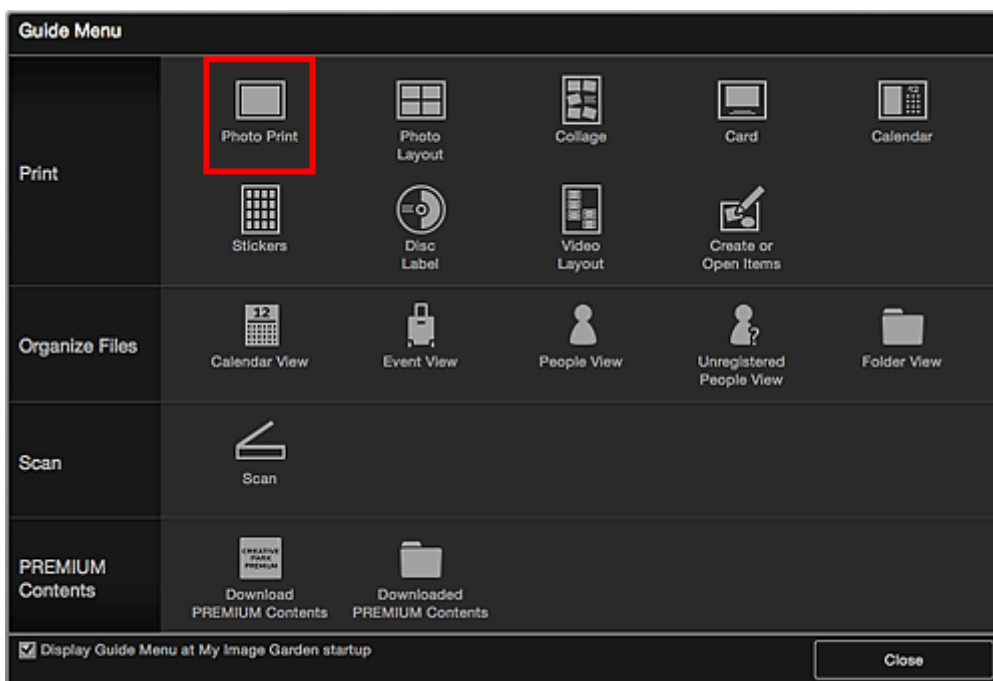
Guide Menu

Print

Photo Print

Photo Layout

Collage

Card

Calendar

Stickers

Disc Label

Video Layout

Create or Open Items

Organize Files

Calendar View

Event View

People View

Unregistered People View

Folder View

Scan

Scan

PREMIUM Contents

CREATIVE PARK PREMIUM

Download PREMIUM Contents

Downloaded PREMIUM Contents

Display Guide Menu at My Image Garden startup

Close